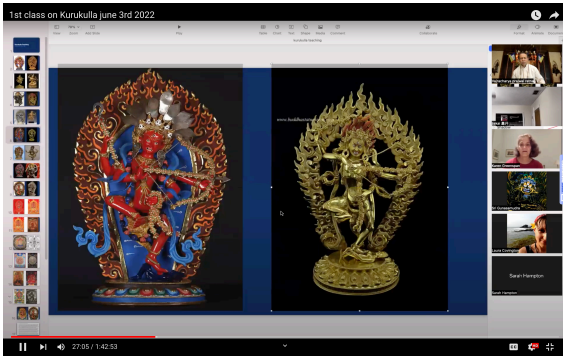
1st class on Kurukulla june 3rd 2022

Keynote Meeting

Play

Table Chart Text Shape Media Comment

Collaborate

Format Animate Document

www.buddhastatues.com

Sarah Hampton

Sarah Hampton

27:05 / 1:42:53